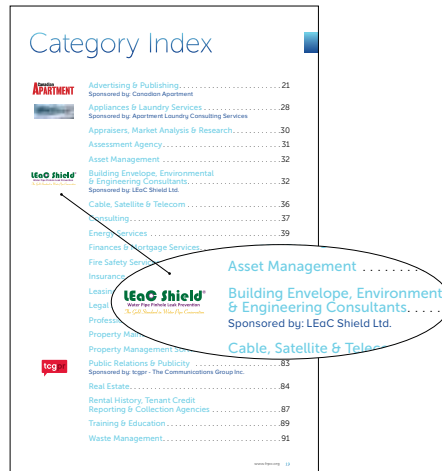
Category Index

Canadian APARTMENT

Advertising & Publishing....21
Sponsored by: Canadian Apartment

Appliances & Laundry Services....28
Sponsored by: Apartment Laundry Consulting Services

Appraisers, Market Analysis & Research....30

Assessment Agency....31

Asset Management....32

LEaC Shield

Building Envelope, Environmental & Engineering Consultants....32
Sponsored by: LEaC Shield Ltd.

Cable, Satellite & Telecom....36

Consulting....37

Energy Services....39

Finances & Mortgage Services

Fire Safety Serv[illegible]

Insurance

Leasing

Legal

Profess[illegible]

Property Ma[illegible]

Property Management S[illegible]

Asset Management........

Building Envelope, Environment & Engineering Consultants.....
Sponsored by: LEaC Shield Ltd.

LEaC Shield
Water Pipe Pinhole Leak Prevention
The Gold Standard in Water Pipe Conservation

Cable, Satellite & Teleco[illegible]

tcgpr

Public Relations & Publicity....83
Sponsored by: tcgpr - The Communications Group Inc.

Real Estate....84

Rental History, Tenant Credit Reporting & Collection Agencies....87

Training & Education....89

Waste Management....91

www.frpo.org 19